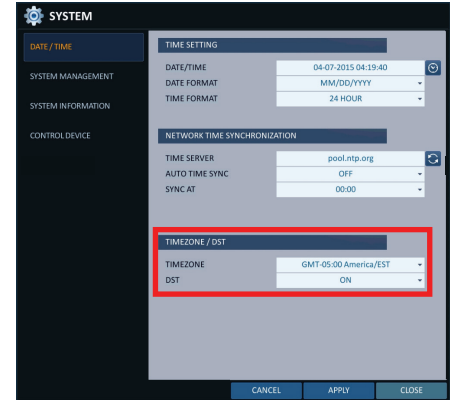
SYSTEM

DATE / TIME
SYSTEM MANAGEMENT
SYSTEM INFORMATION
CONTROL DEVICE

TIME SETTING

| | |
|---|---|
| DATE/TIME | 04-07-2015 04:19:40 |
| DATE FORMAT | MM/DD/YYYY |
| TIME FORMAT | 24 HOUR |

NETWORK TIME SYNCHRONIZATION

| | |
|---|---|
| TIME SERVER | pool.ntp.org |
| AUTO TIME SYNC | OFF |
| SYNC AT | 00:00 |

TIMEZONE / DST

| | |
|---|---|
| TIMEZONE | GMT-05:00 America/EST |
| DST | ON |

CANCEL APPLY CLOSE